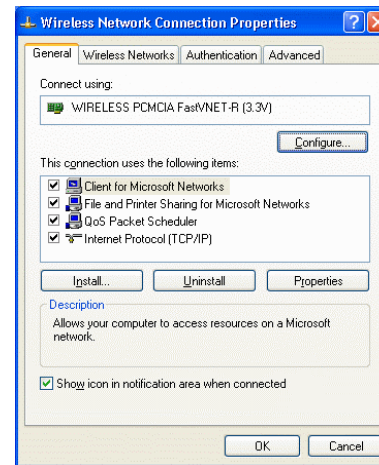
Wireless Network Connection Properties

? X

General | Wireless Networks | Authentication | Advanced

Connect using:

WIRELESS PCMCIA FastVNET-R (3.3V)

Configure...

This connection uses the following items:

☑ Client for Microsoft Networks
☑ File and Printer Sharing for Microsoft Networks
☑ QoS Packet Scheduler
☑ Internet Protocol (TCP/IP)

Install... | Uninstall | Properties

Description

Allows your computer to access resources on a Microsoft network.

☑ Show icon in notification area when connected

OK | Cancel